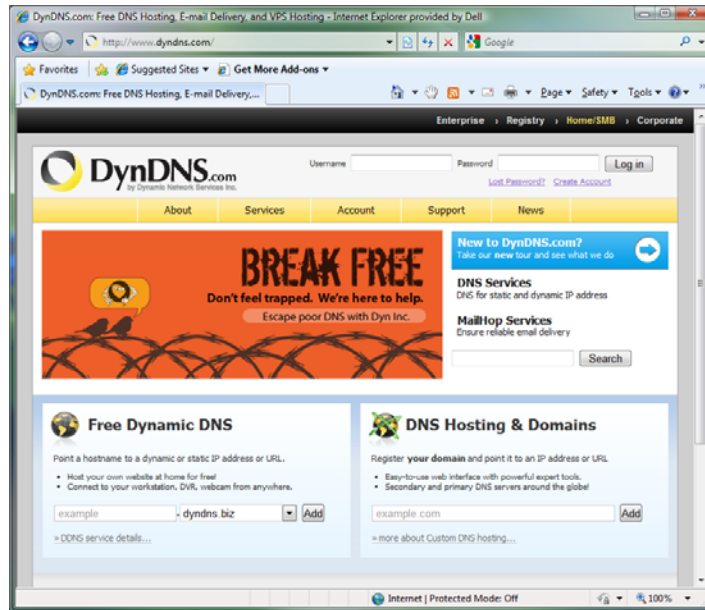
DynDNS.com: Free DNS Hosting, E-mail Delivery, and VPS Hosting - Internet Explorer provided by Dell

http://www.dyndns.com/

Google

Favorites | Suggested Sites ▾ | Get More Add-ons ▾

DynDNS.com: Free DNS Hosting, E-mail Delivery,...

Page ▾ Safety ▾ Tools ▾

Enterprise › Registry › Home/SMB › Corporate

DynDNS.com by Dynamic Network Services Inc.

Username Password Log in

Lost Password? Create Account

About | Services | Account | Support | News

BREAK FREE
Don't feel trapped. We're here to help.
Escape poor DNS with Dyn Inc.

New to DynDNS.com?
Take our new tour and see what we do

DNS Services
DNS for static and dynamic IP address

MailHop Services
Ensure reliable email delivery

Search

Free Dynamic DNS

Point a hostname to a dynamic or static IP address or URL.

- Host your own website at home for free!
- Connect to your workstation, DVR, webcam from anywhere.

example . dyndns.biz Add

» DDNS service details...

DNS Hosting & Domains

Register your domain and point it to an IP address or URL

- Easy-to-use web interface with powerful expert tools.
- Secondary and primary DNS servers around the globe!

example.com Add

» more about Custom DNS hosting...

Internet | Protected Mode: Off

100%